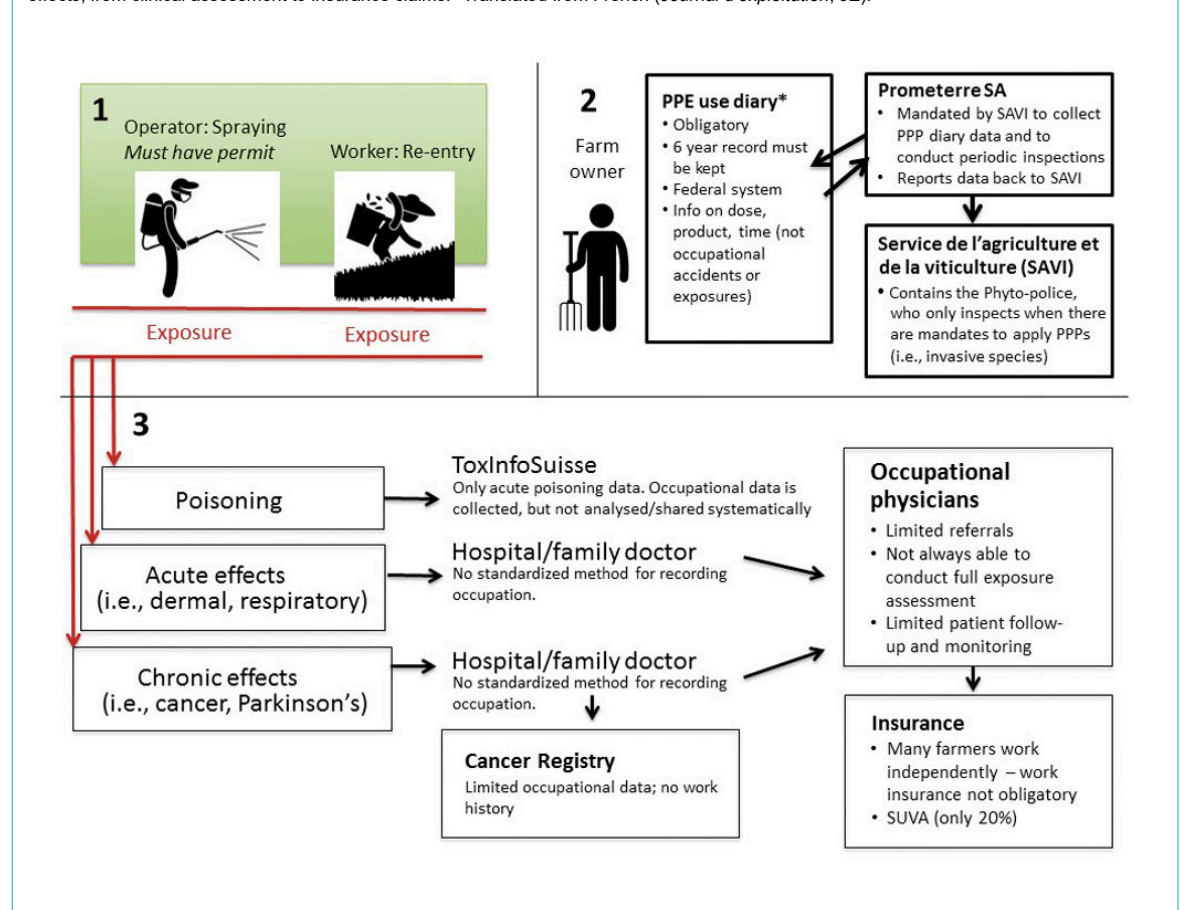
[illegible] from clinical assessment to insurance claims. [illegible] Translated from French (Journal d'exploitation, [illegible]).

1
Operator: Spraying
*Must have permit*
Worker: Re-entry

Exposure
Exposure

2
Farm owner

PPE use diary*
• Obligatory
• 6 year record must be kept
• Federal system
• Info on dose, product, time (not occupational accidents or exposures)

Prometerre SA
• Mandated by SAVI to collect PPP diary data and to conduct periodic inspections
• Reports data back to SAVI

Service de l'agriculture et de la viticulture (SAVI)
• Contains the Phyto-police, who only inspects when there are mandates to apply PPPs (i.e., invasive species)

3

Poisoning

ToxInfoSuisse
Only acute poisoning data. Occupational data is collected, but not analysed/shared systematically

Acute effects (i.e., dermal, respiratory)

Hospital/family doctor
No standardized method for recording occupation.

Chronic effects (i.e., cancer, Parkinson's)

Hospital/family doctor
No standardized method for recording occupation.

Cancer Registry
Limited occupational data; no work history

Occupational physicians
• Limited referrals
• Not always able to conduct full exposure assessment
• Limited patient follow-up and monitoring

Insurance
• Many farmers work independently – work insurance not obligatory
• SUVA (only 20%)